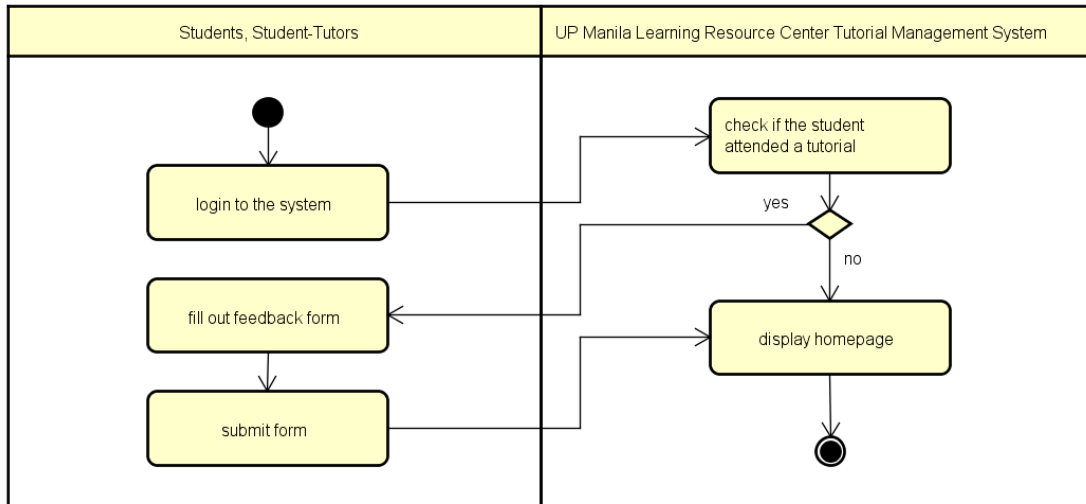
Students, Student-Tutors

UP Manila Learning Resource Center Tutorial Management System

login to the system

check if the student attended a tutorial

yes

no

fill out feedback form

display homepage

submit form